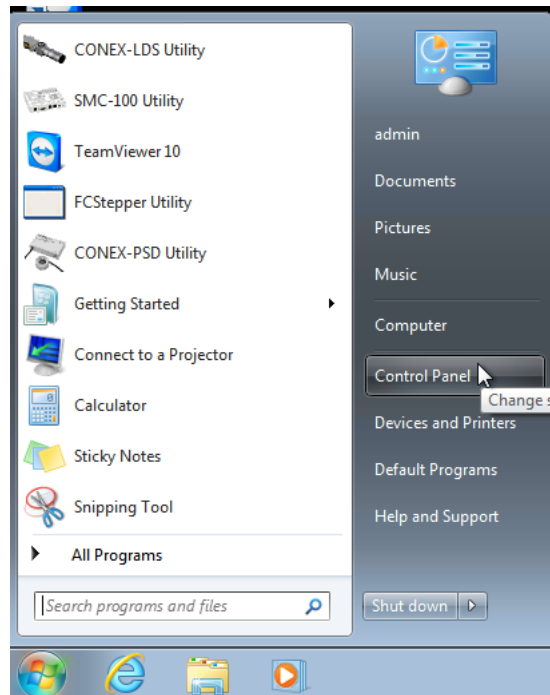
CONEX-LDS Utility
SMC-100 Utility
TeamViewer 10
FCStepper Utility
CONEX-PSD Utility
Getting Started
Connect to a Projector
Calculator
Sticky Notes
Snipping Tool
All Programs

Search programs and files

admin
Documents
Pictures
Music
Computer
Control Panel
Change s
Devices and Printers
Default Programs
Help and Support

Shut down